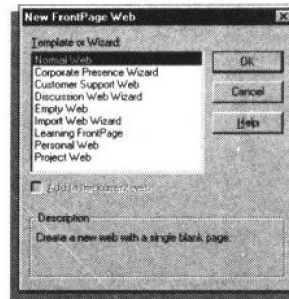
New FrontPage Web

Template or Wizard:

Normal Web
Corporate Presence Wizard
Customer Support Web
Discussion Web Wizard
Empty Web
Import Web Wizard
Learning FrontPage
Personal Web
Project Web

OK

Cancel

Help

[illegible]

Description

Create a new web with a single blank page.